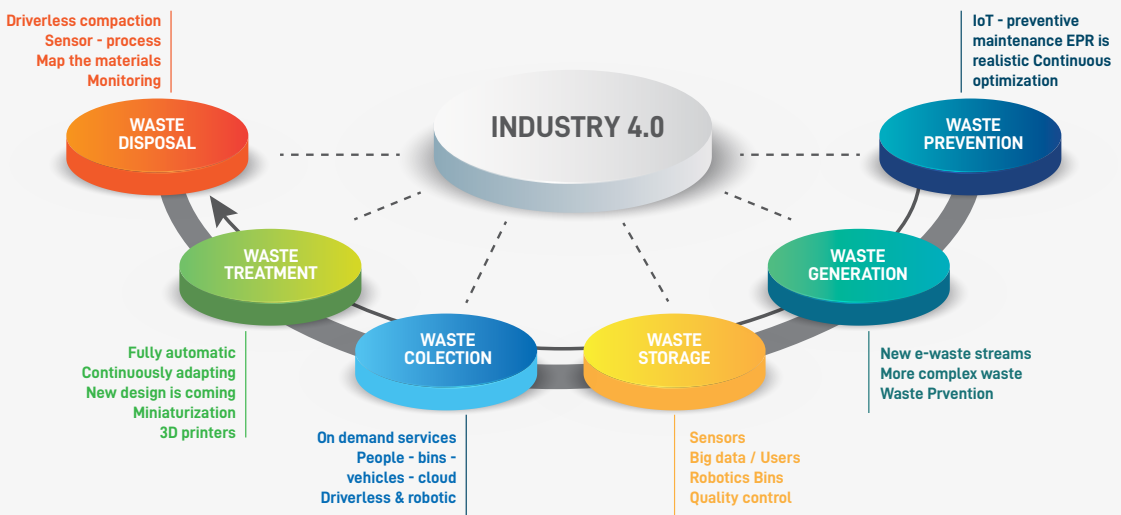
Driverless compaction
Sensor - process
Map the materials
Monitoring

WASTE DISPOSAL

INDUSTRY 4.0

IoT - preventive maintenance EPR is realistic Continuous optimization

WASTE PREVENTION

WASTE TREATMENT

WASTE GENERATION

WASTE COLECTION

WASTE STORAGE

Fully automatic
Continuously adapting
New design is coming
Miniaturization
3D printers

New e-waste streams
More complex waste
Waste Prvention

On demand services
People - bins - vehicles - cloud
Driverless & robotic

Sensors
Big data / Users
Robotics Bins
Quality control